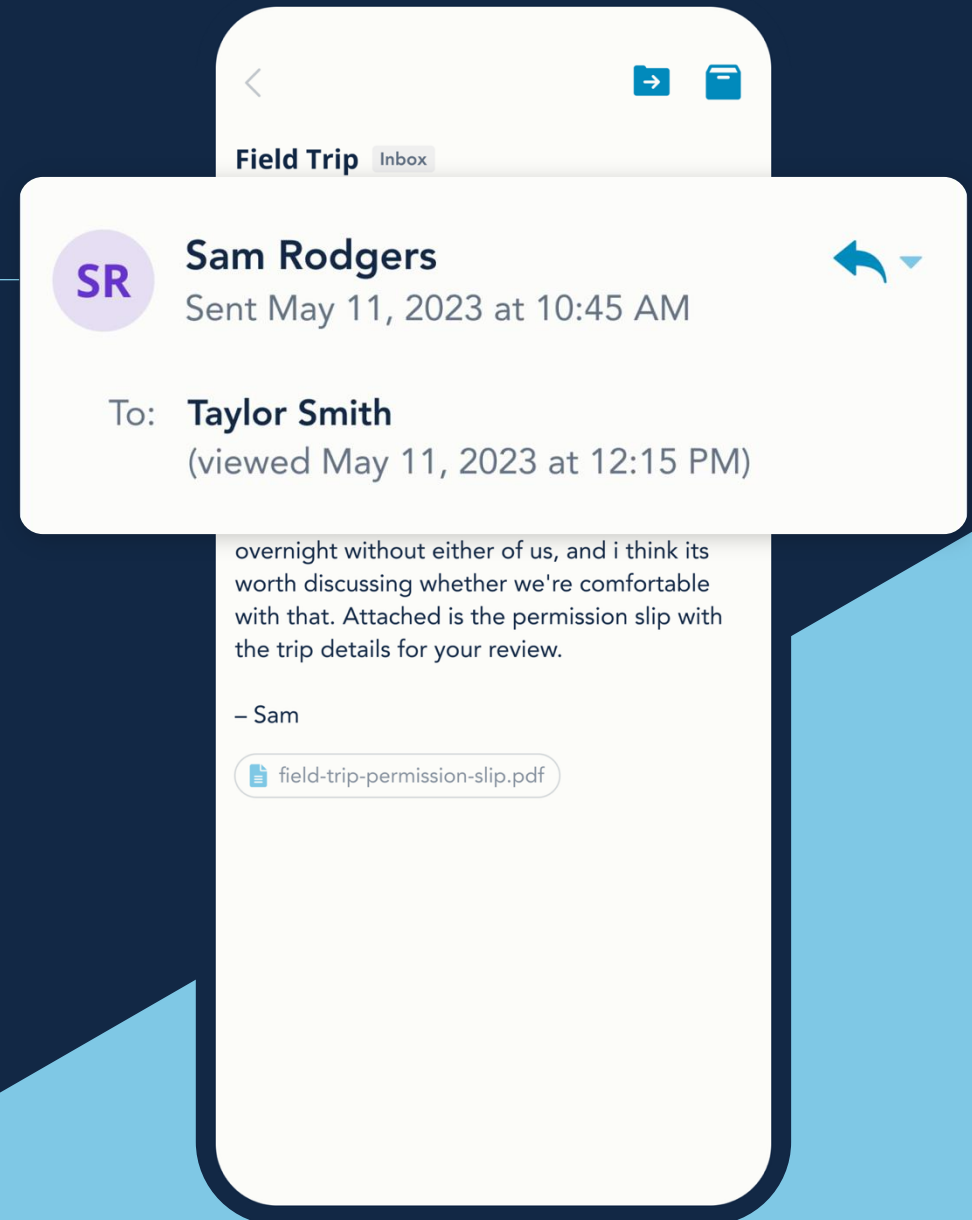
Field Trip Inbox

SR
Sam Rodgers
Sent May 11, 2023 at 10:45 AM

To: Taylor Smith
(viewed May 11, 2023 at 12:15 PM)

overnight without either of us, and i think its worth discussing whether we're comfortable with that. Attached is the permission slip with the trip details for your review.

– Sam

field-trip-permission-slip.pdf